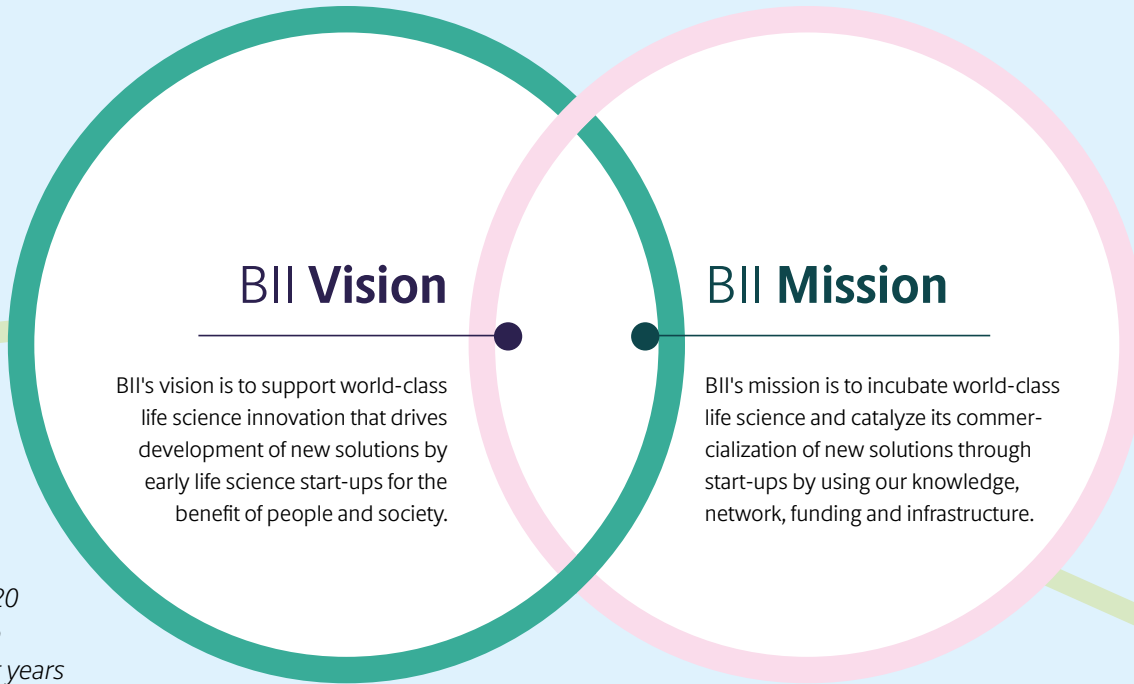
BII Vision

BII's vision is to support world-class life science innovation that drives development of new solutions by early life science start-ups for the benefit of people and society.

BII Mission

BII's mission is to incubate world-class life science and catalyze its commercialization of new solutions through start-ups by using our knowledge, network, funding and infrastructure.

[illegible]20
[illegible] years